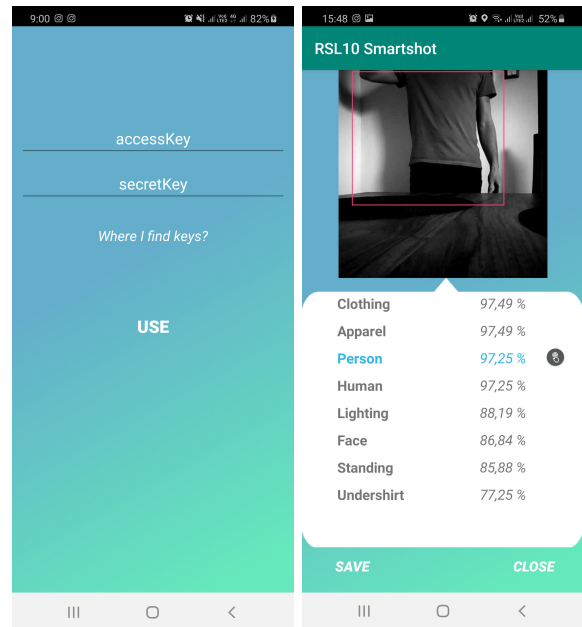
9:00 82%

accessKey

secretKey

Where I find keys?

USE

15:48 52%

RSL10 Smartshot

| | |
|---|---|
| Clothing | 97,49 % |
| Apparel | 97,49 % |
| Person | 97,25 % |
| Human | 97,25 % |
| Lighting | 88,19 % |
| Face | 86,84 % |
| Standing | 85,88 % |
| Undershirt | 77,25 % |

SAVE

CLOSE